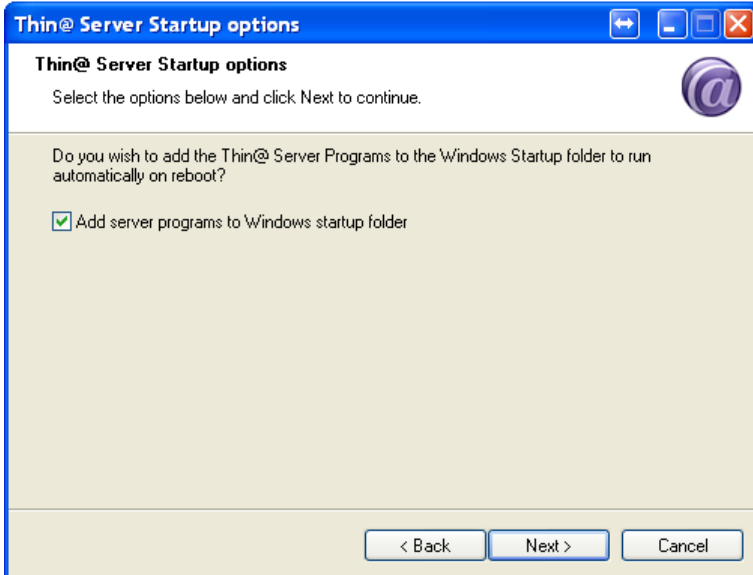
Thin@ Server Startup options

Thin@ Server Startup options

Select the options below and click Next to continue.

Do you wish to add the Thin@ Server Programs to the Windows Startup folder to run automatically on reboot?

Add server programs to Windows startup folder

< Back

Next >

Cancel